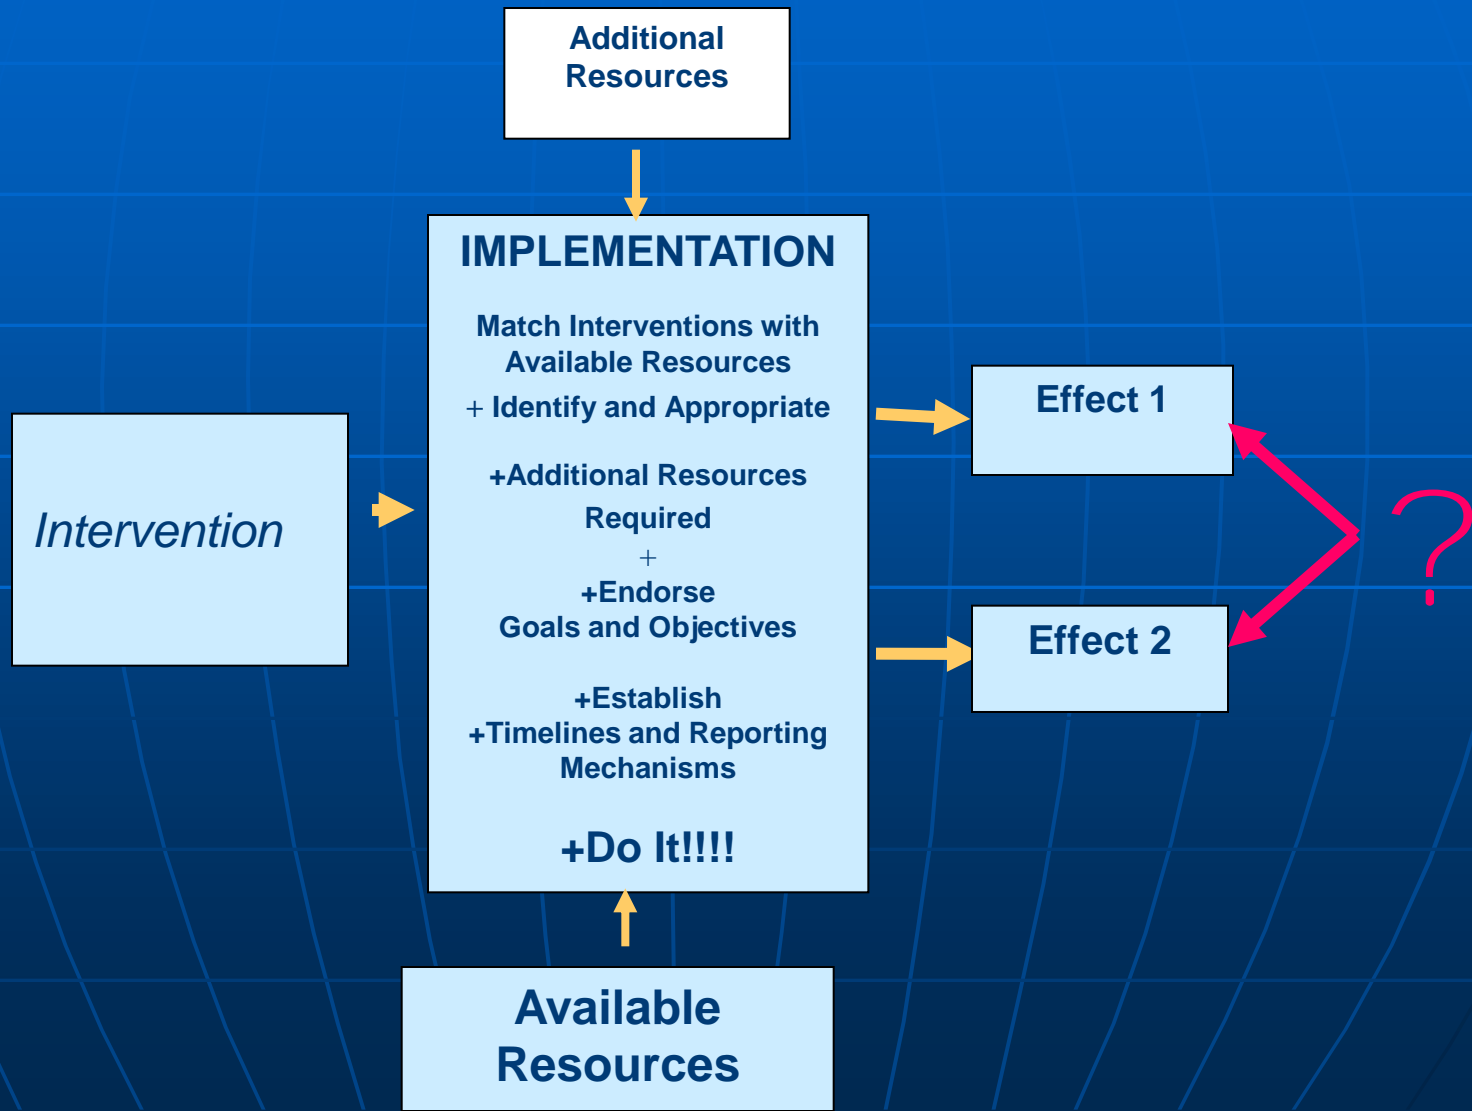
Additional Resources

Intervention

IMPLEMENTATION

Match Interventions with Available Resources

+ Identify and Appropriate

+Additional Resources Required

+

+Endorse Goals and Objectives

+Establish +Timelines and Reporting Mechanisms

+Do It!!!!

Effect 1

Effect 2

?

Available Resources